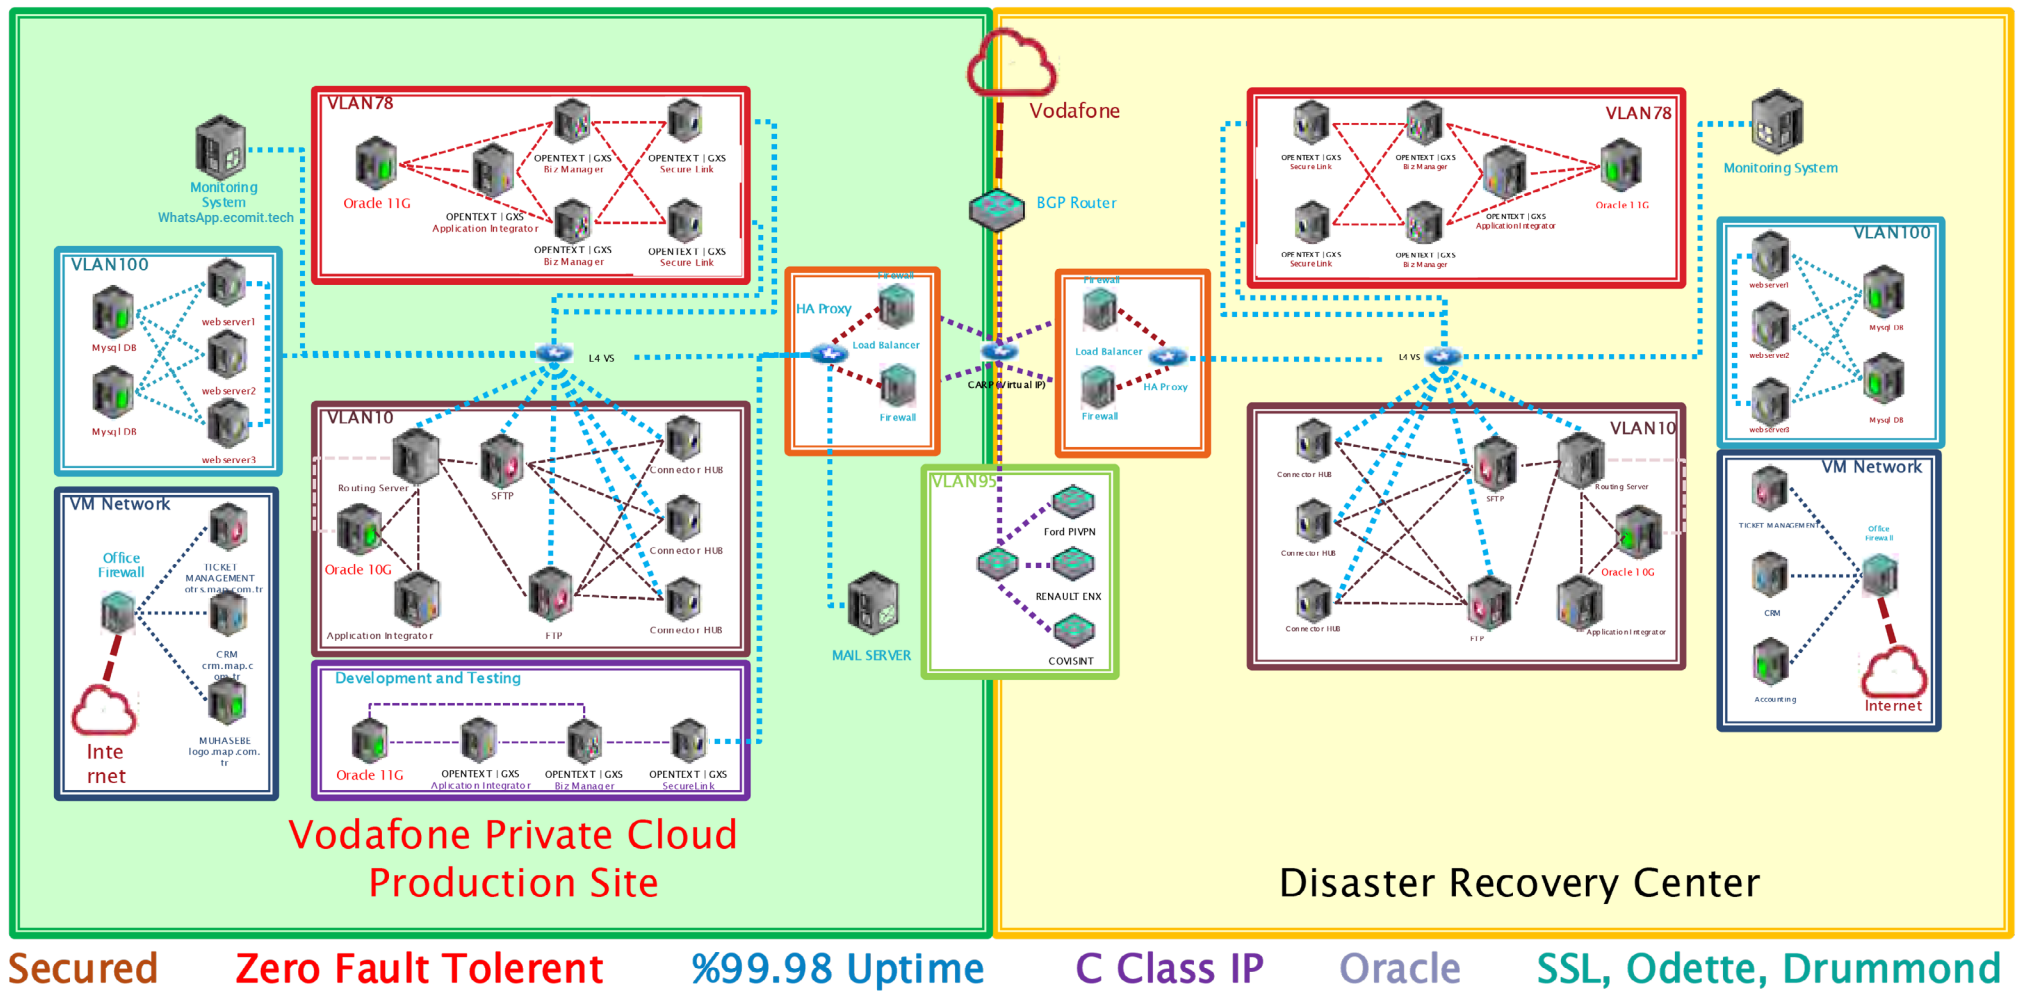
Vodafone

BGP Router

Monitoring System WhatsApp.ecomit.tech

VLAN78

Oracle 11G

OPENTEXT | GXS Biz Manager

OPENTEXT | GXS Secure Link

OPENTEXT | GXS Application Integrator

OPENTEXT | GXS Biz Manager

OPENTEXT | GXS Secure Link

VLAN100

web server1

Mysql DB

web server2

Mysql DB

web server3

L4 VS

HA Proxy

Firewall

Load Balancer

Firewall

CARP (Virtual IP)

Firewall

Load Balancer

HA Proxy

Firewall

VLAN10

Routing Server

SFTP

Connector HUB

Connector HUB

Oracle 10G

Application Integrator

FTP

Connector HUB

VM Network

Office Firewall

TICKET MANAGEMENT otrs.map.com.tr

CRM crm.map.com.tr

MUHASEBE logo.map.com.tr

Internet

Development and Testing

Oracle 11G

OPENTEXT | GXS Aplication Integrator

OPENTEXT | GXS Biz Manager

OPENTEXT | GXS SecureLink

MAIL SERVER

VLAN95

Ford PIVPN

RENAULT ENX

COVISINT

VLAN78

OPENTEXT | GXS Secure Link

OPENTEXT | GXS Biz Manager

Oracle 11G

OPENTEXT | GXS Application Integrator

OPENTEXT | GXS Secure Link

OPENTEXT | GXS Biz Manager

Monitoring System

VLAN100

web server1

Mysql DB

web server2

web server3

Mysql DB

L4 VS

VLAN10

Connector HUB

SFTP

Routing Server

Connector HUB

Oracle 10G

Connector HUB

FTP

Application Integrator

VM Network

TICKET MANAGEMENT

Office Firewall

CRM

Accounting

Internet

Vodafone Private Cloud Production Site

Disaster Recovery Center

Secured Zero Fault Tolerent %99.98 Uptime C Class IP Oracle SSL, Odette, Drummond